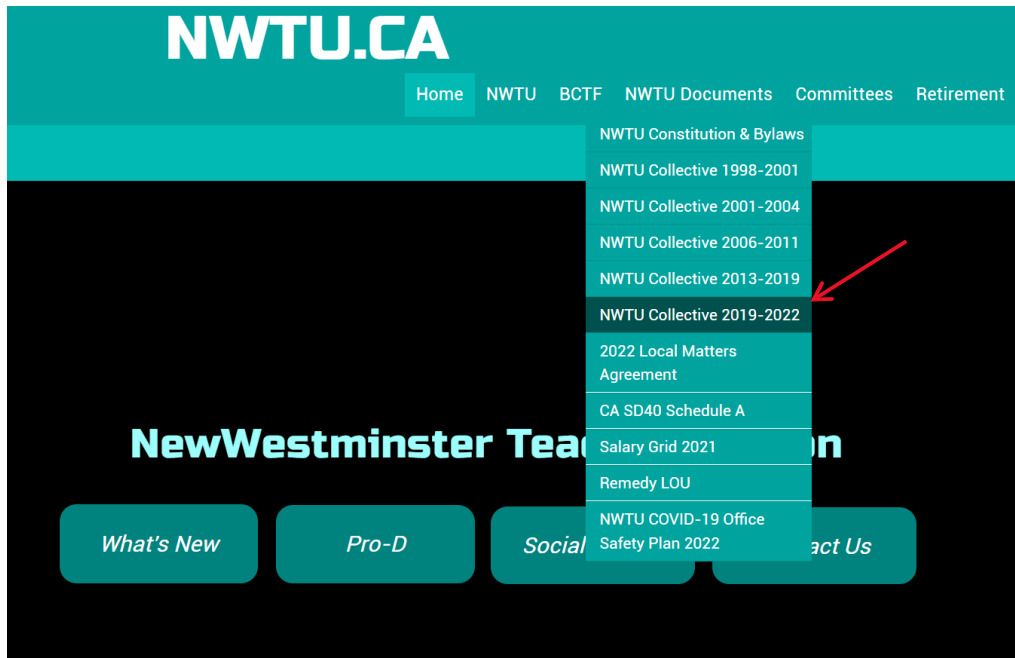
NWTU.CA

Home NWTU BCTF NWTU Documents Committees Retirement

NWTU Constitution & Bylaws
NWTU Collective 1998-2001
NWTU Collective 2001-2004
NWTU Collective 2006-2011
NWTU Collective 2013-2019
NWTU Collective 2019-2022
2022 Local Matters Agreement
CA SD40 Schedule A
Salary Grid 2021
Remedy LOU
NWTU COVID-19 Office Safety Plan 2022

NewWestminster Tea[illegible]on

What's New
Pro-D
Social
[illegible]act Us